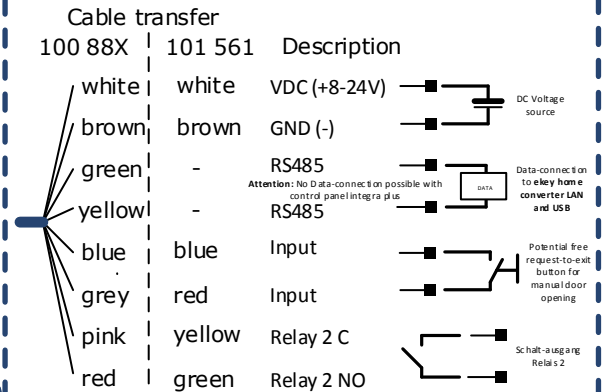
Cable transfer

| 100 88X | 101 561 | Description |
|---|---|---|
| white | white | VDC (+8-24V) |
| brown | brown | GND (-) |
| green | - | RS485 |
| yellow | - | RS485 |
| blue | blue | Input |
| grey | red | Input |
| pink | yellow | Relay 2 C |
| red | green | Relay 2 NO |

Attention: No Data-connection possible with control panel integra plus

DC Voltage source

DATA

Data-connection to ekey home converter LAN and USB

Potential free request-to-exit button for manual door opening

Schalt-ausgang Relais 2